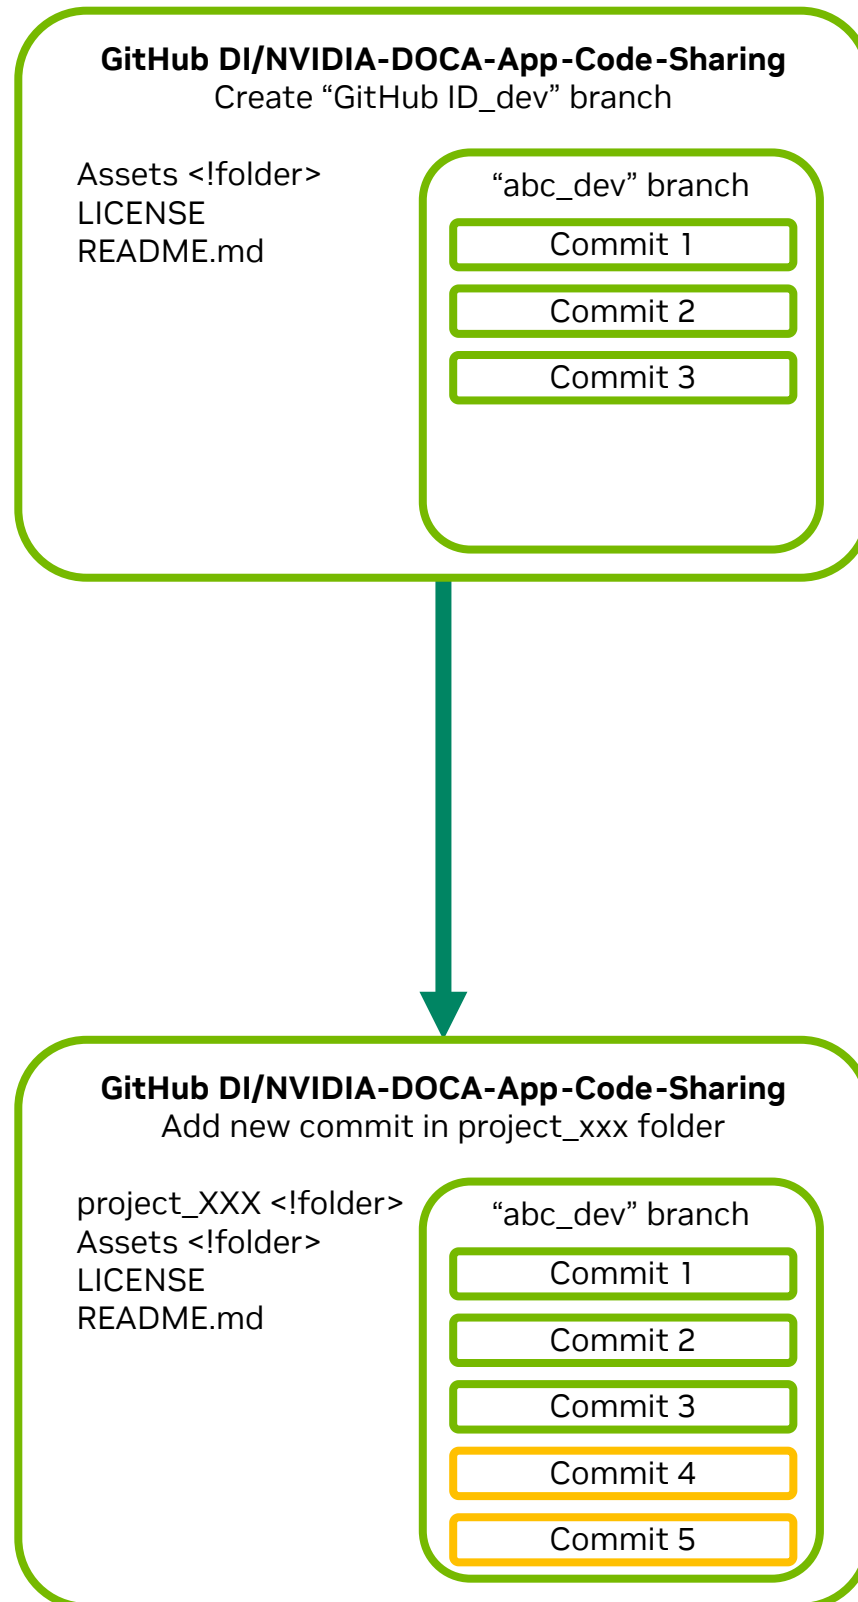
**GitHub DI/NVIDIA-DOCA-App-Code-Sharing**
Create “GitHub ID_dev” branch

Assets <!folder>
LICENSE
README.md

“abc_dev” branch

Commit 1

Commit 2

Commit 3

**GitHub DI/NVIDIA-DOCA-App-Code-Sharing**
Add new commit in project_xxx folder

project_XXX <!folder>
Assets <!folder>
LICENSE
README.md

“abc_dev” branch

Commit 1

Commit 2

Commit 3

Commit 4

Commit 5